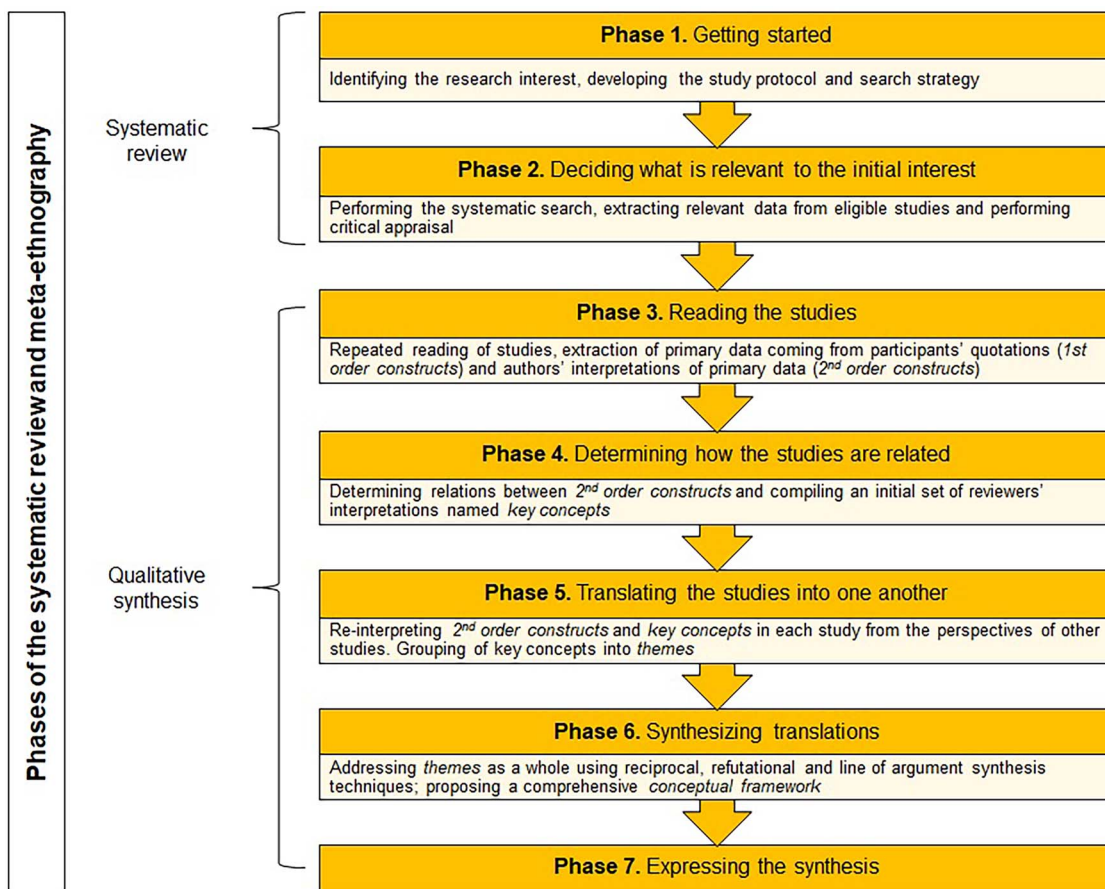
Phases of the systematic reviewand meta-ethnography

Systematic review

Qualitative synthesis

**Phase 1.** Getting started

Identifying the research interest, developing the study protocol and search strategy

**Phase 2.** Deciding what is relevant to the initial interest

Performing the systematic search, extracting relevant data from eligible studies and performing critical appraisal

**Phase 3.** Reading the studies

Repeated reading of studies, extraction of primary data coming from participants' quotations (*1st order constructs*) and authors' interpretations of primary data (*2$^{nd}$ order constructs*)

**Phase 4.** Determining how the studies are related

Determining relations between *2$^{nd}$ order constructs* and compiling an initial set of reviewers' interpretations named *key concepts*

**Phase 5.** Translating the studies into one another

Re-interpreting *2$^{nd}$ order constructs* and *key concepts* in each study from the perspectives of other studies. Grouping of key concepts into *themes*

**Phase 6.** Synthesizing translations

Addressing *themes* as a whole using reciprocal, refutational and line of argument synthesis techniques; proposing a comprehensive *conceptual framework*

**Phase 7.** Expressing the synthesis